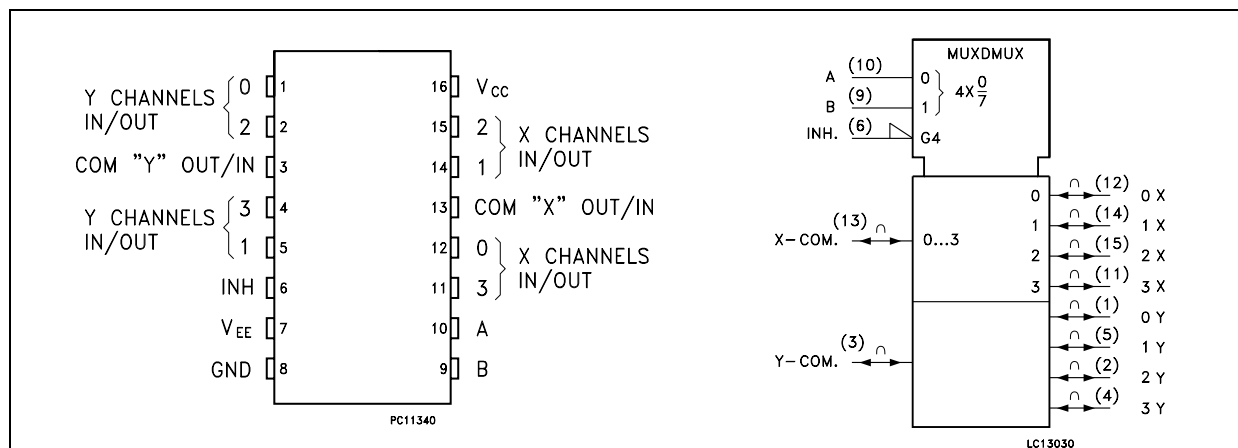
Y CHANNELS IN/OUT 0 1
2 2
COM "Y" OUT/IN 3
Y CHANNELS IN/OUT 3 4
1 5
INH 6
$V_{EE}$ 7
GND 8

16 $V_{CC}$
15 2 X CHANNELS IN/OUT
14 1
13 COM "X" OUT/IN
12 0 X CHANNELS IN/OUT
11 3
10 A
9 B

PC11340

MUXDMUX
A (10) 0
B (9) 1
$4X\frac{0}{7}$
INH. (6) G4
X−COM. (13) 0...3
0 (12) 0 X
1 (14) 1 X
2 (15) 2 X
3 (11) 3 X
(1) 0 Y
(5) 1 Y
Y−COM. (3)
(2) 2 Y
(4) 3 Y

LC13030